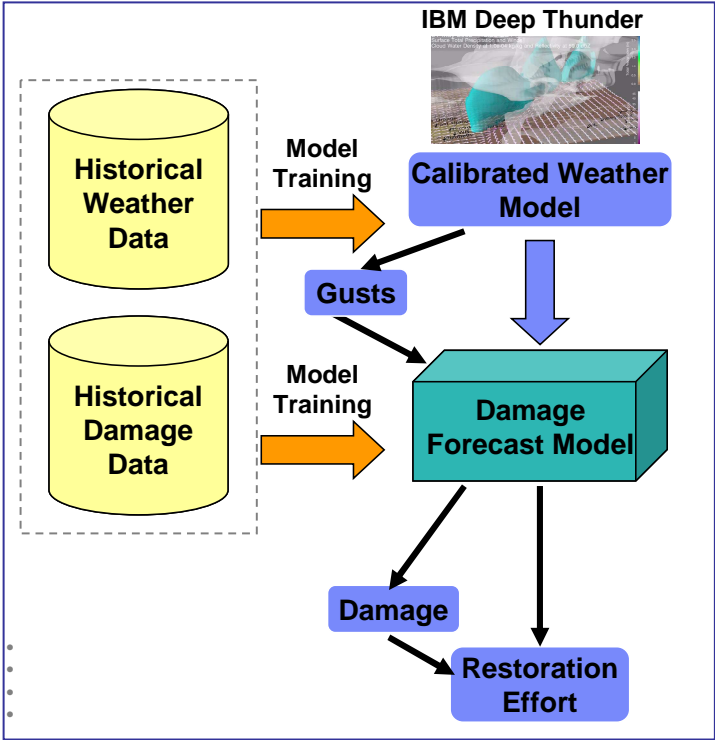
IBM Deep Thunder

Surface Total Precipitation and Winds
Cloud Water Density at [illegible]

Historical Weather Data

Historical Damage Data

Model Training

Model Training

Calibrated Weather Model

Gusts

Damage Forecast Model

Damage

Restoration Effort